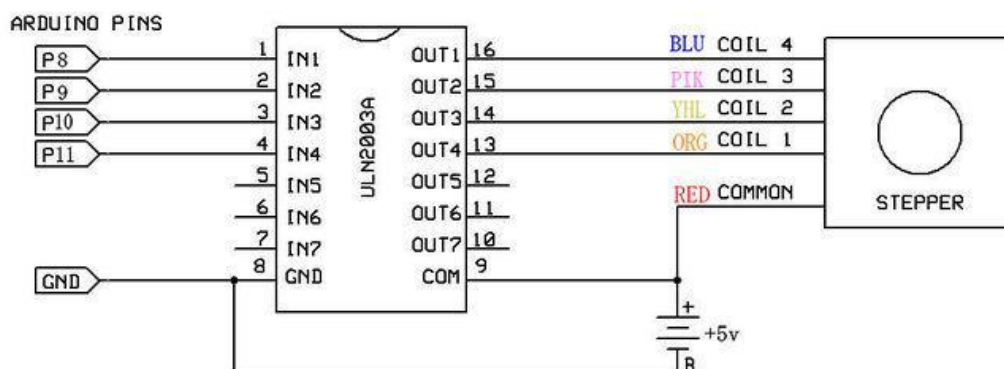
ARDUINO PINS

P8
P9
P10
P11
GND

1 IN1
2 IN2
3 IN3
4 IN4
5 IN5
6 IN6
7 IN7
8 GND

ULN2003A

OUT1 16
OUT2 15
OUT3 14
OUT4 13
OUT5 12
OUT6 11
OUT7 10
COM 9

BLU COIL 4
PIK COIL 3
YHL COIL 2
ORG COIL 1
RED COMMON

STEPPER

+
+5v
B